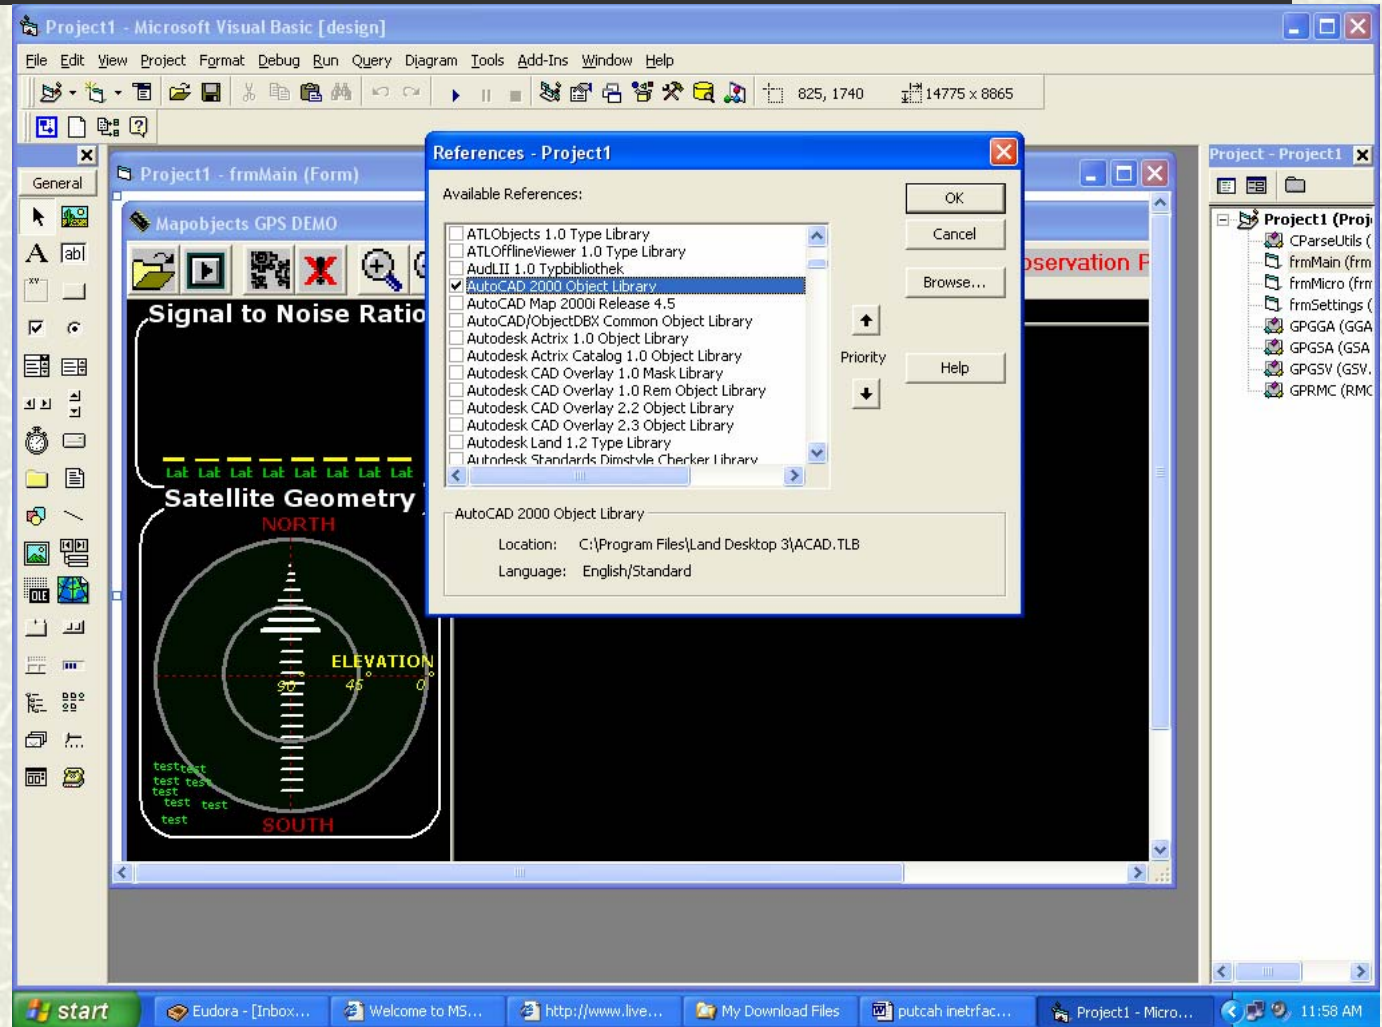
Project1 - Microsoft Visual Basic [design]

File Edit View Project Format Debug Run Query Diagram Tools Add-Ins Window Help

825, 1740 14775 x 8865

General

Project1 - frmMain (Form)

Mapobjects GPS DEMO

Signal to Noise Ratio

Lat Lat Lat Lat Lat Lat Lat Lat

Satellite Geometry

NORTH

ELEVATION

90 45 0

test test test test test test test test

SOUTH

bservation P

References - Project1

Available References:

ATLObjects 1.0 Type Library
ATLOfflineViewer 1.0 Type Library
AudLII 1.0 Typbibliothek
AutoCAD 2000 Object Library
AutoCAD Map 2000i Release 4.5
AutoCAD/ObjectDBX Common Object Library
Autodesk Actrix 1.0 Object Library
Autodesk Actrix Catalog 1.0 Object Library
Autodesk CAD Overlay 1.0 Mask Library
Autodesk CAD Overlay 1.0 Rem Object Library
Autodesk CAD Overlay 2.2 Object Library
Autodesk CAD Overlay 2.3 Object Library
Autodesk Land 1.2 Type Library
Autodesk Standards Dimstyle Checker Library

OK

Cancel

Browse...

Priority

Help

AutoCAD 2000 Object Library

Location: C:\Program Files\Land Desktop 3\ACAD.TLB

Language: English/Standard

Project - Project1

Project1 (Proj
CParseUtils (
frmMain (frm
frmMicro (frm
frmSettings (
GPGGA (GGA
GPGSA (GSA
GPGSV (GSV.
GPRMC (RMC

start | Eudora - [Inbox... | Welcome to MS... | http://www.live... | My Download Files | putcah inetrfac... | Project1 - Micro... | 11:58 AM